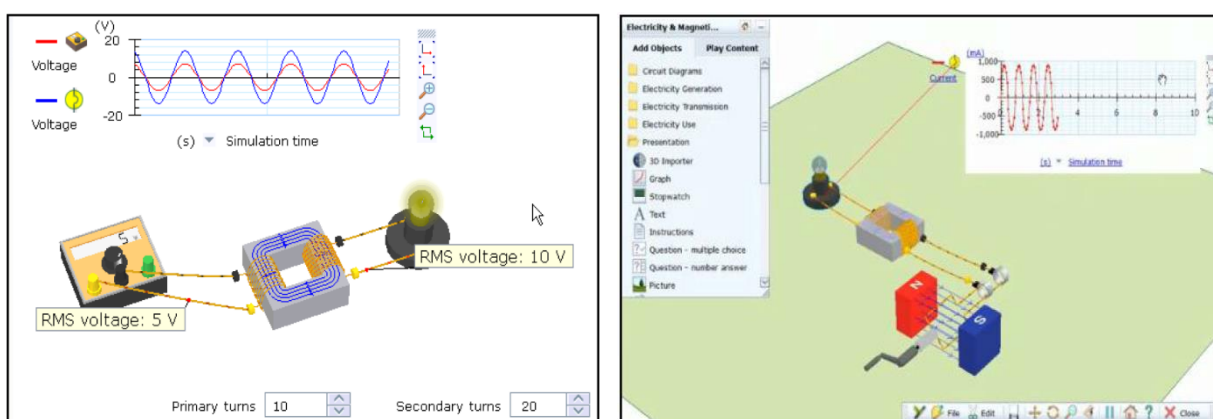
(V)
20
Voltage
0
Voltage
-20
(s) Simulation time

5

RMS voltage: 10 V

RMS voltage: 5 V

Primary turns 10

Secondary turns 20

Electricity & Magneti...
Add Objects
Play Content
Circuit Diagrams
Electricity Generation
Electricity Transmission
Electricity Use
Presentation
3D Importer
Graph
Stopwatch
Text
Instructions
Question - multiple choice
Question - number answer
Picture

Current
(mA)
1,000
500
0
-500
-1,000
4
6
8
10
(s) Simulation time

N
S

File
Edit
Close